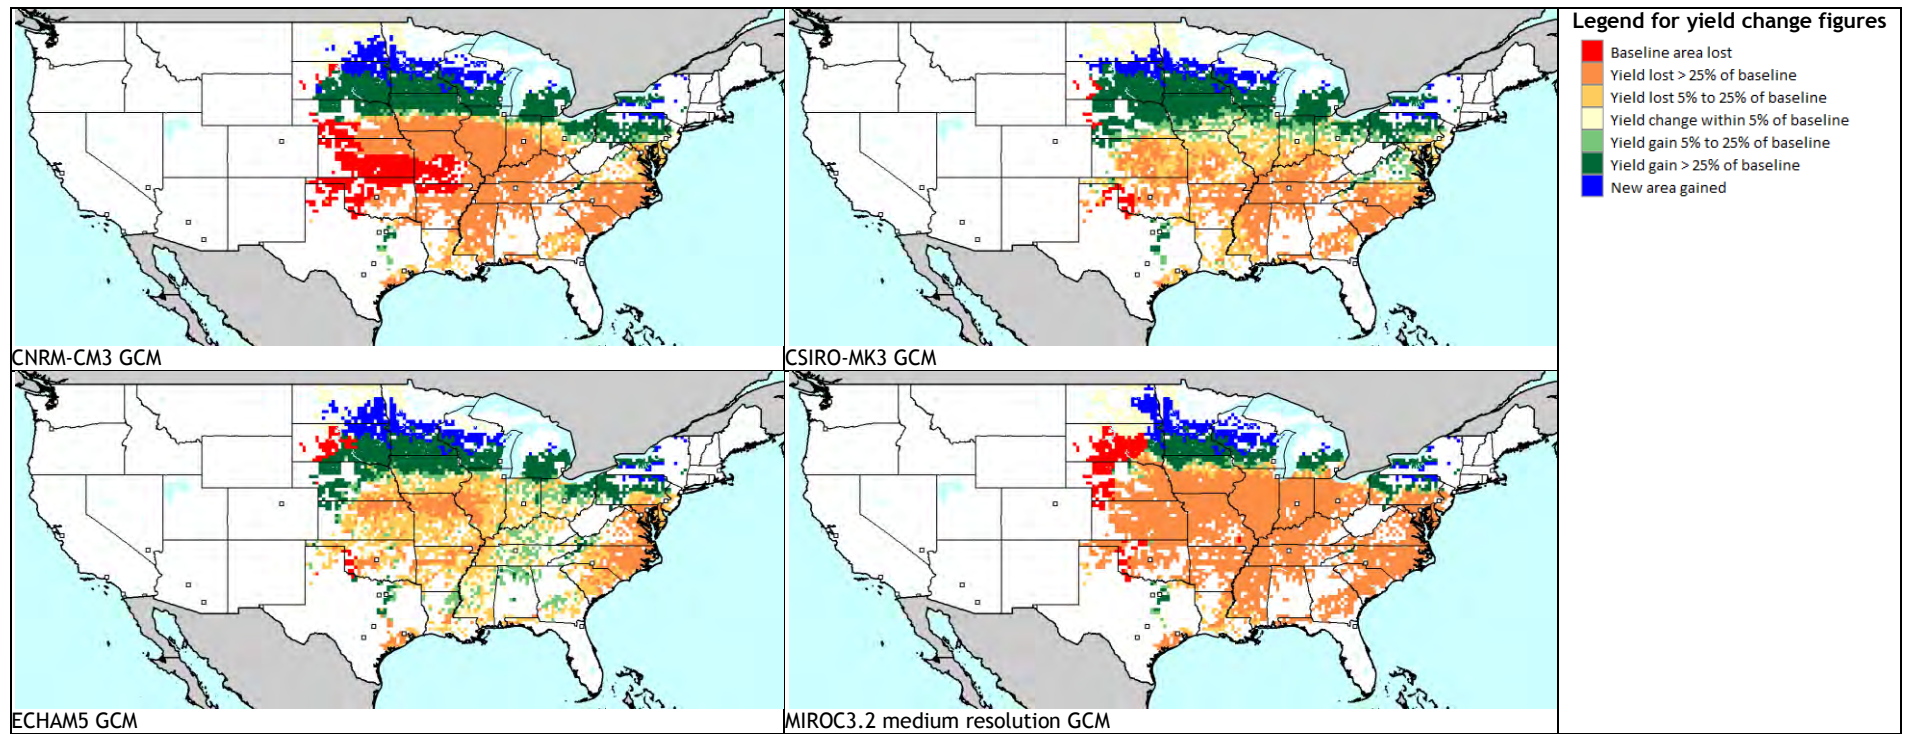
CNRM-CM3 GCM

CSIRO-MK3 GCM

Legend for yield change figures
Baseline area lost
Yield lost > 25% of baseline
Yield lost 5% to 25% of baseline
Yield change within 5% of baseline
Yield gain 5% to 25% of baseline
Yield gain > 25% of baseline
New area gained

ECHAM5 GCM

MIROC3.2 medium resolution GCM